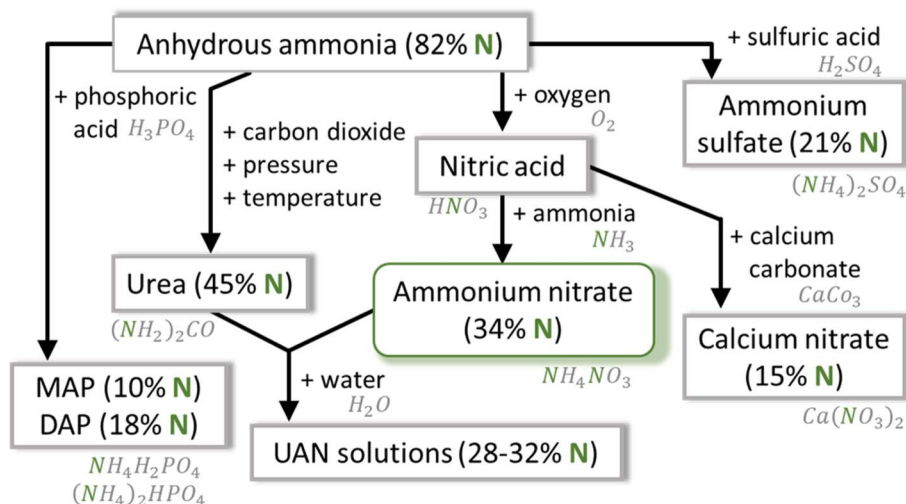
Anhydrous ammonia (82% N)

+ phosphoric acid $H_3PO_4$

+ carbon dioxide
+ pressure
+ temperature

+ oxygen $O_2$

+ sulfuric acid $H_2SO_4$

Ammonium sulfate (21% N)

$(NH_4)_2SO_4$

Nitric acid

$HNO_3$

+ ammonia $NH_3$

+ calcium carbonate $CaCo_3$

Urea (45% N)

$(NH_2)_2CO$

Ammonium nitrate (34% N)

$NH_4NO_3$

Calcium nitrate (15% N)

$Ca(NO_3)_2$

MAP (10% N)
DAP (18% N)

$NH_4H_2PO_4$
$(NH_4)_2HPO_4$

+ water $H_2O$

UAN solutions (28-32% N)